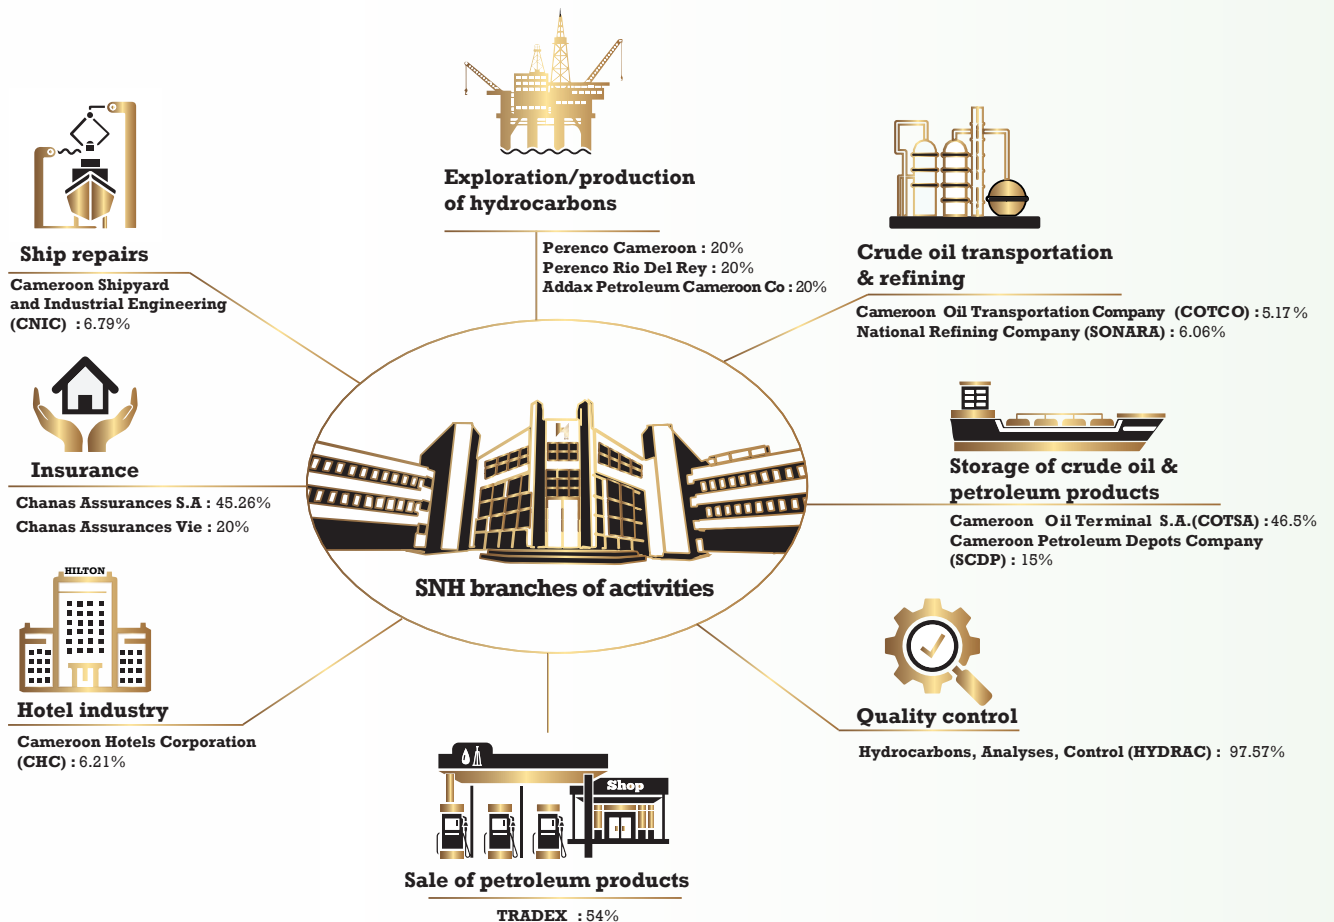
Exploration/production of hydrocarbons

Perenco Cameroon : 20%
Perenco Rio Del Rey : 20%
Addax Petroleum Cameroon Co : 20%

Ship repairs

Cameroon Shipyard and Industrial Engineering (CNIC) : 6.79%

Crude oil transportation & refining

Cameroon Oil Transportation Company (COTCO) : 5.17%
National Refining Company (SONARA) : 6.06%

Insurance

Chanas Assurances S.A : 45.26%
Chanas Assurances Vie : 20%

Storage of crude oil & petroleum products

Cameroon Oil Terminal S.A.(COTSA) : 46.5%
Cameroon Petroleum Depots Company (SCDP) : 15%

SNH branches of activities

HILTON

Hotel industry

Cameroon Hotels Corporation (CHC) : 6.21%

Quality control

Hydrocarbons, Analyses, Control (HYDRAC) : 97.57%

Shop

Sale of petroleum products

TRADEX : 54%